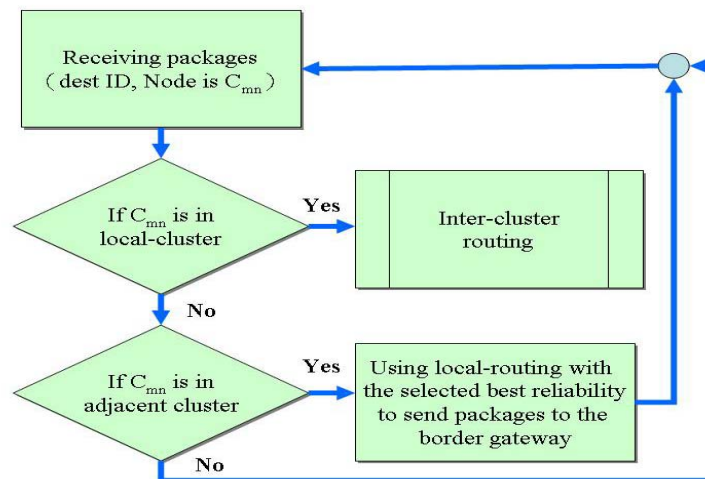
Receiving packages
（dest ID, Node is $C_{mn}$）

If $C_{mn}$ is in local-cluster

Yes

Inter-cluster routing

No

If $C_{mn}$ is in adjacent cluster

Yes

Using local-routing with the selected best reliability to send packages to the border gateway

No